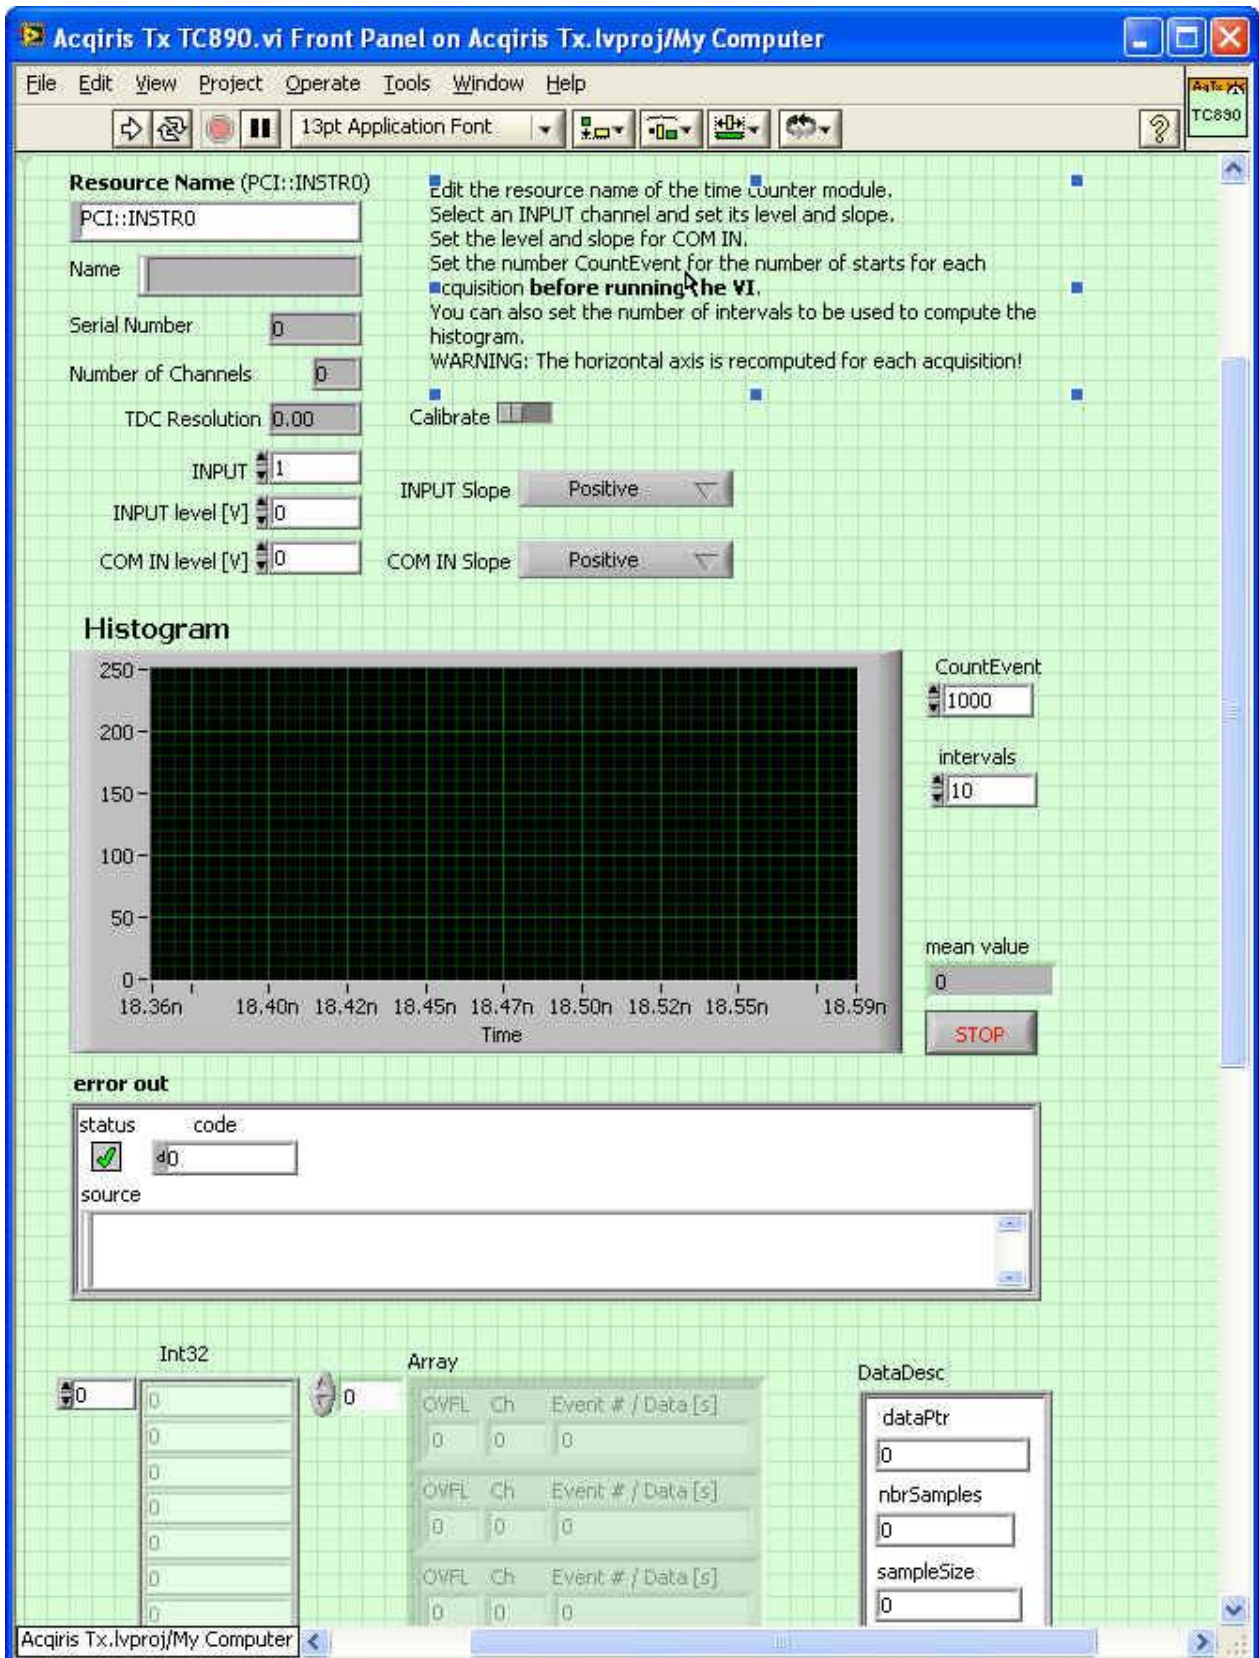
Acqiris Tx TC890.vi Front Panel on Acqiris Tx.lvproj/My Computer

File Edit View Project Operate Tools Window Help

13pt Application Font

TC890

Resource Name (PCI::INSTR0)
PCI::INSTR0

Name

Serial Number 0

Number of Channels 0

TDC Resolution 0.00

INPUT 1

INPUT level [V] 0

COM IN level [V] 0

Edit the resource name of the time counter module.
Select an INPUT channel and set its level and slope.
Set the level and slope for COM IN.
Set the number CountEvent for the number of starts for each acquisition **before running the VI**.
You can also set the number of intervals to be used to compute the histogram.
WARNING: The horizontal axis is recomputed for each acquisition!

Calibrate

INPUT Slope Positive

COM IN Slope Positive

Histogram

250
200
150
100
50
0
18.36n 18.40n 18.42n 18.45n 18.47n 18.50n 18.52n 18.55n 18.59n
Time

CountEvent
1000

intervals
10

mean value
0

STOP

error out
status code
0
source

Int32
0
0
0
0
0
0
0
0

0

Array
| OVFL | Ch | Event # / Data [s] |
|---|---|---|
| 0 | 0 | 0 |
| OVFL | Ch | Event # / Data [s] |
| 0 | 0 | 0 |
| OVFL | Ch | Event # / Data [s] |
| 0 | 0 | 0 |

DataDesc
dataPtr
0
nbrSamples
0
sampleSize
0

Acqiris Tx.lvproj/My Computer